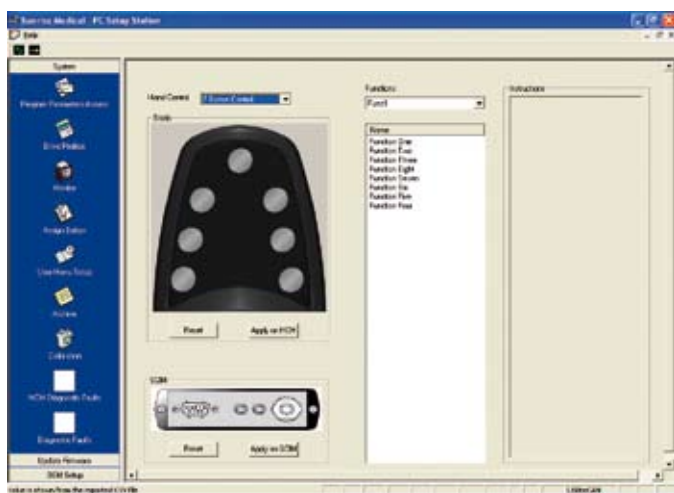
Sunrise Medical - PC Setup Station
Tools
System
Program Parameters Access
Error Status
Monitor
Assign Setup
User Menu Setup
Archive
Calibration
HCM Diagnostic Faults
Diagnostic Faults
Update Firmware
SCM Setup
Hand Control
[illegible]
Inputs
Reset
Apply on HCM
SCM
Reset
Apply on SCM
Functions
Func1
Name
Function One
Function Two
Function Three
Function Eight
Function Seven
Function Six
Function Five
Function Four
Instructions
Value is shown from the imported CSV file
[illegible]